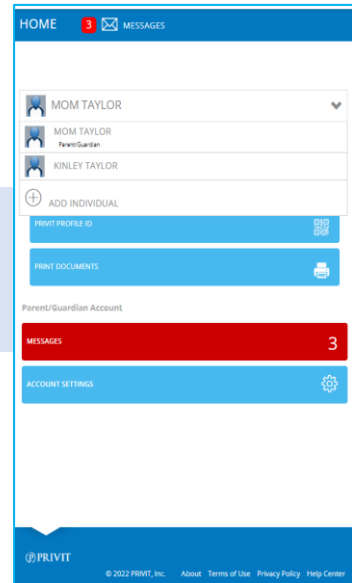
HOME 3 MESSAGES

MOM TAYLOR

MOM TAYLOR
Parent/Guardian

KINLEY TAYLOR

ADD INDIVIDUAL

PRIVIT PROFILE ID

PRINT DOCUMENTS

Parent/Guardian Account

MESSAGES 3

ACCOUNT SETTINGS

PRIVIT

© 2022 PRIVIT, Inc. About Terms of Use Privacy Policy Help Center